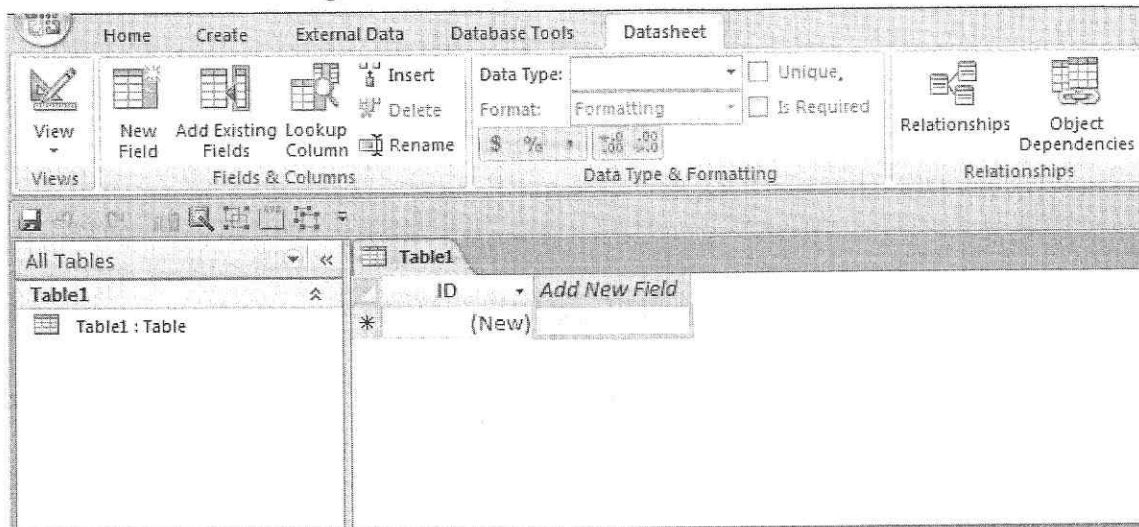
Home Create External Data Database Tools Datasheet

View
Views

New Field
Add Existing Fields
Lookup Column
Insert
Delete
Rename
Fields & Columns

Data Type:
Format: Formatting
Unique
Is Required
Data Type & Formatting

Relationships
Object Dependencies
Relationships

All Tables
Table1
Table1 : Table

Table1

| | ID | Add New Field |
|---|---|---|
| * | (New) | |